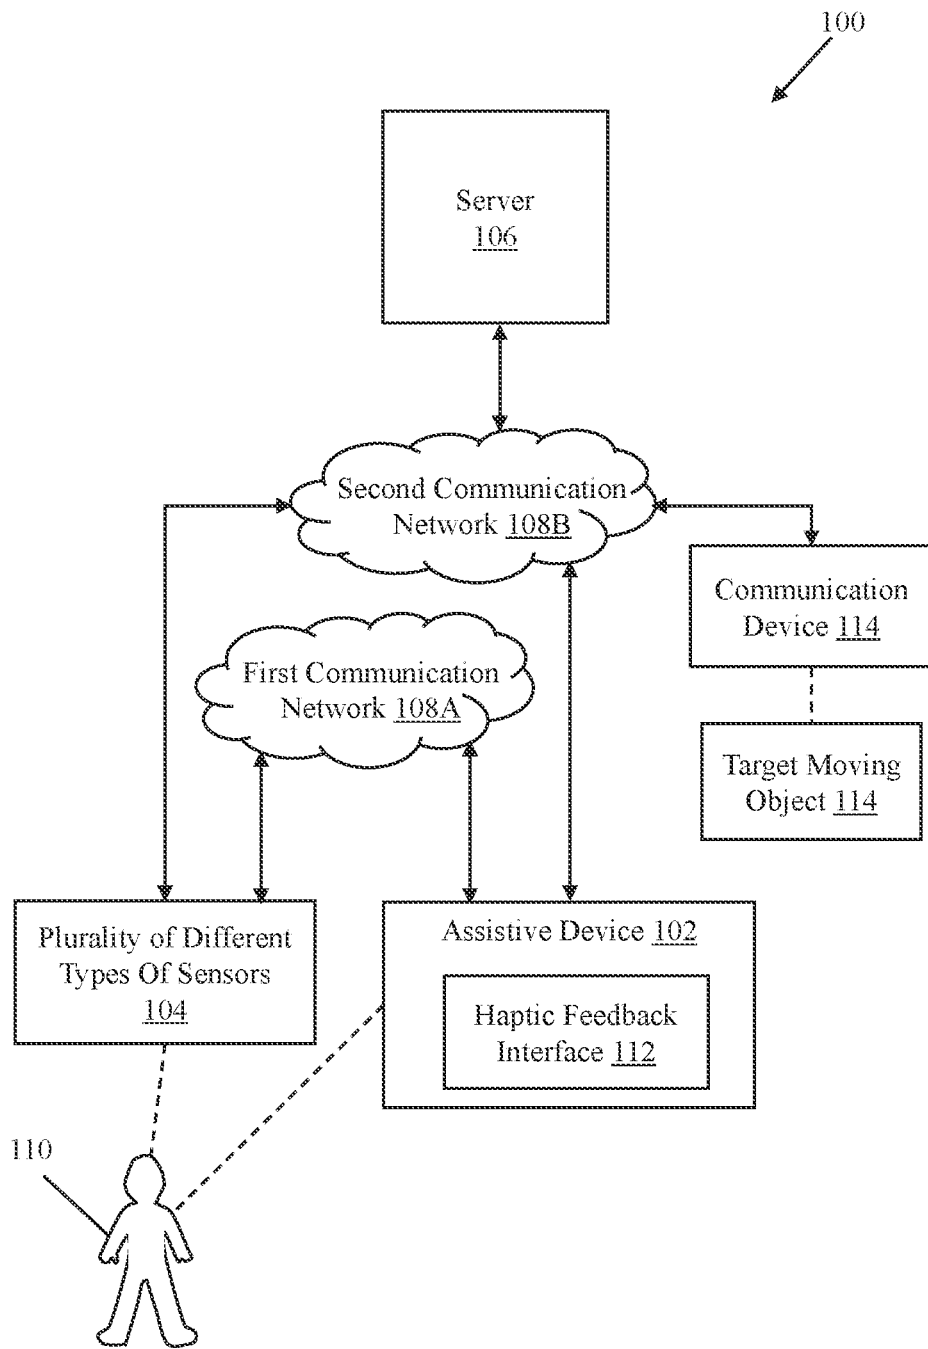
100

Server
106

Second Communication Network 108B

Communication Device 114

First Communication Network 108A

Target Moving Object 114

Plurality of Different Types Of Sensors 104

Assistive Device 102

Haptic Feedback Interface 112

110